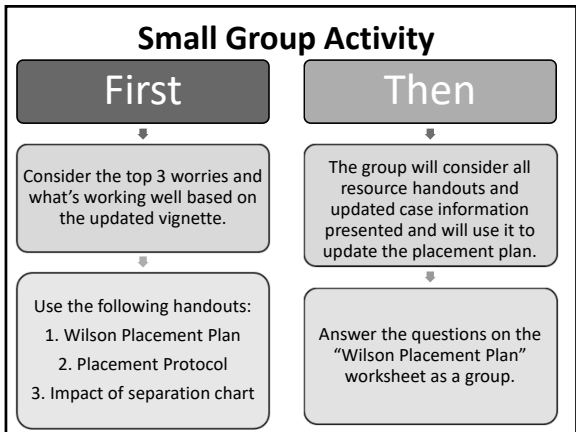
Small Group Activity

First

Consider the top 3 worries and what's working well based on the updated vignette.

Use the following handouts:

1. Wilson Placement Plan

2. Placement Protocol

3. Impact of separation chart

Then

The group will consider all resource handouts and updated case information presented and will use it to update the placement plan.

Answer the questions on the "Wilson Placement Plan" worksheet as a group.